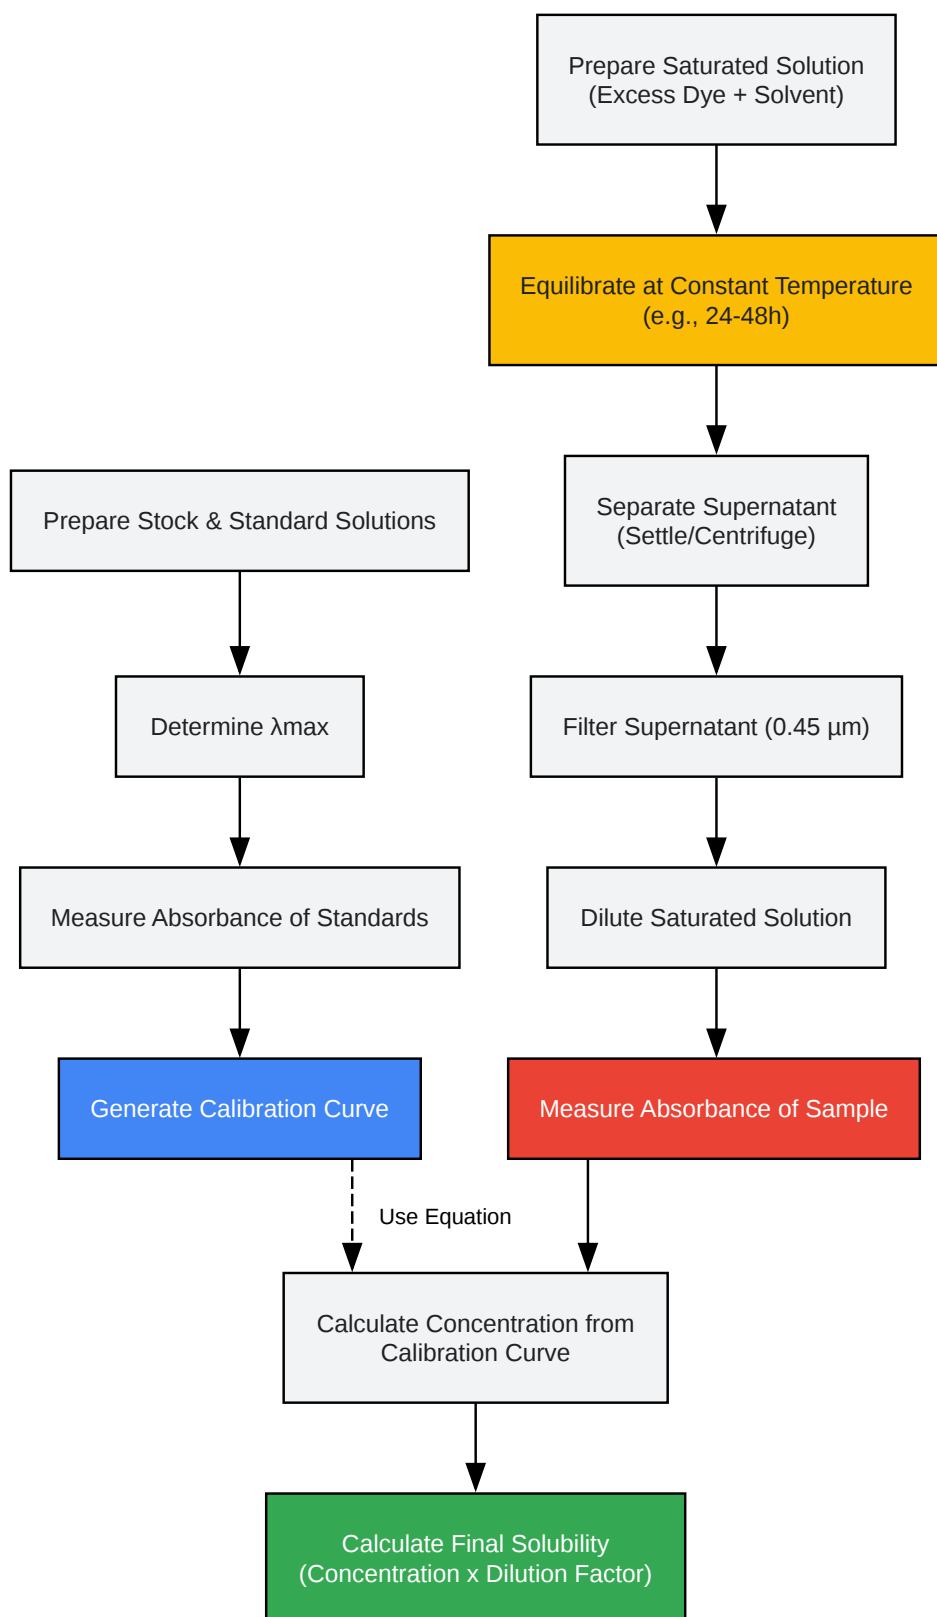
Prepare Saturated Solution
(Excess Dye + Solvent)

Equilibrate at Constant Temperature
(e.g., 24-48h)

Prepare Stock & Standard Solutions

Separate Supernatant
(Settle/Centrifuge)

Determine λmax

Filter Supernatant (0.45 µm)

Measure Absorbance of Standards

Dilute Saturated Solution

Generate Calibration Curve

Measure Absorbance of Sample

Use Equation

Calculate Concentration from
Calibration Curve

Calculate Final Solubility
(Concentration x Dilution Factor)